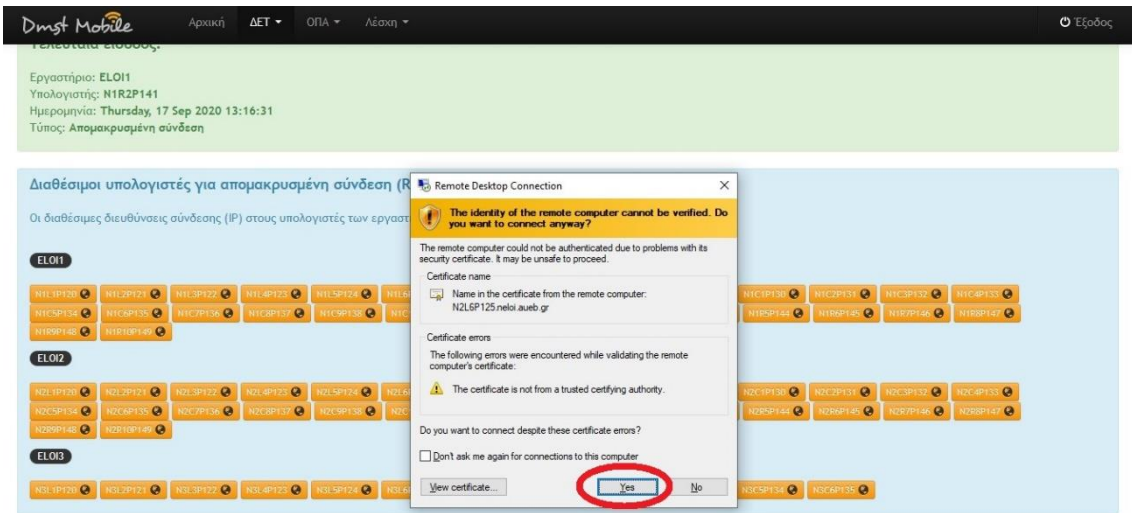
Dmst Mobile Αρχική ΔΕΤ ▾ ΟΠΑ ▾ Λέσχη ▾ Έξοδος

Τελευταία είσοδος:

Εργαστήριο: ELOI1
Υπολογιστής: N1R2P141
Ημερομηνία: Thursday, 17 Sep 2020 13:16:31
Τύπος: Απομακρυσμένη σύνδεση

Διαθέσιμοι υπολογιστές για απομακρυσμένη σύνδεση (R

Οι διαθέσιμες διευθύνσεις σύνδεσης (IP) στους υπολογιστές των εργαστ

ELOI1

N1L1P120 N1L2P121 N1L3P122 N1L4P123 N1L5P124 N1L6 N1C1P130 N1C2P131 N1C3P132 N1C4P133
N1C5P134 N1C6P135 N1C7P136 N1C8P137 N1C9P138 N1C N1R5P144 N1R6P145 N1R7P146 N1R8P147
N1R9P148 N1R10P149

ELOI2

N2L1P120 N2L2P121 N2L3P122 N2L4P123 N2L5P124 N2L6 N2C1P130 N2C2P131 N2C3P132 N2C4P133
N2C5P134 N2C6P135 N2C7P136 N2C8P137 N2C9P138 N2C N2R5P144 N2R6P145 N2R7P146 N2R8P147
N2R9P148 N2R10P149

ELOI3

N3L1P120 N3L2P121 N3L3P122 N3L4P123 N3L5P124 N3L6 N3C5P134 N3C6P135

Remote Desktop Connection ×

The identity of the remote computer cannot be verified. Do you want to connect anyway?

The remote computer could not be authenticated due to problems with its security certificate. It may be unsafe to proceed.

Certificate name

Name in the certificate from the remote computer:
N2L6P125.neloi.aueb.gr

Certificate errors

The following errors were encountered while validating the remote computer's certificate:

The certificate is not from a trusted certifying authority.

Do you want to connect despite these certificate errors?

Don't ask me again for connections to this computer

View certificate... Yes No